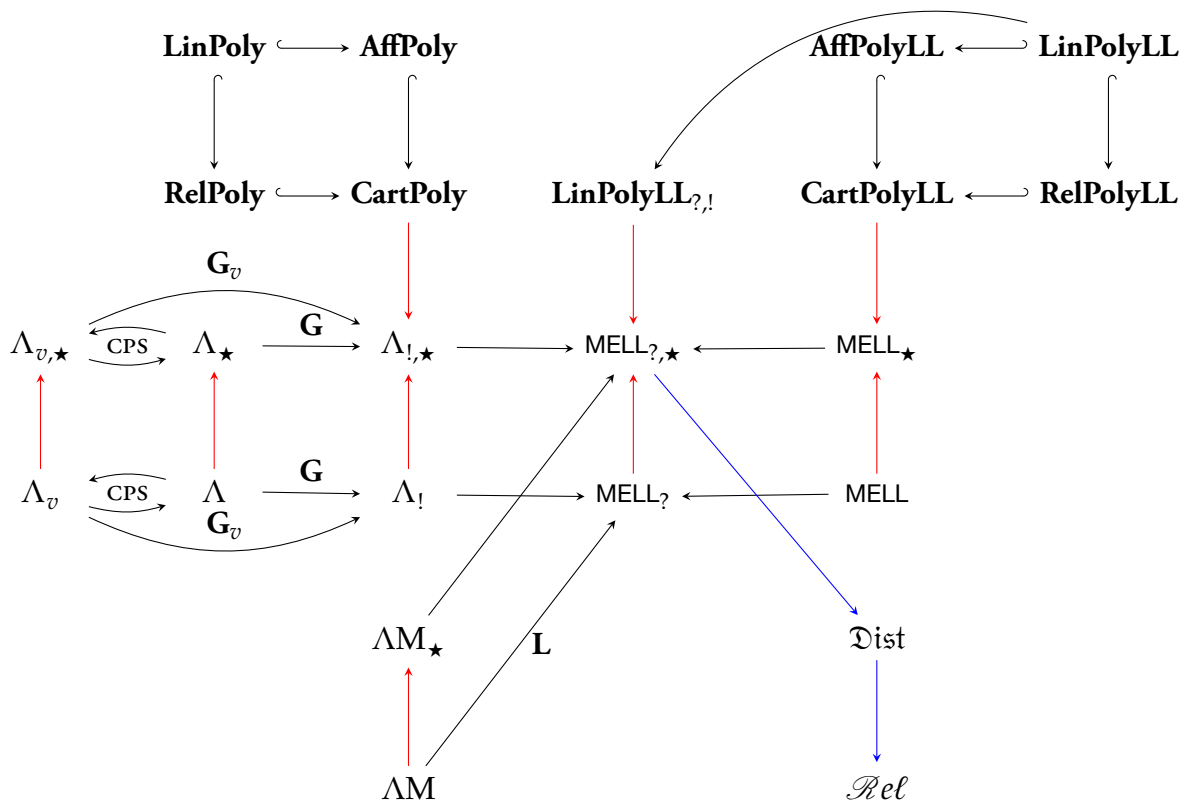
**LinPoly** **AffPoly** **AffPolyLL** **LinPolyLL**

**RelPoly** **CartPoly** $\mathbf{LinPolyLL}_{?,!}$ **CartPolyLL** **RelPolyLL**

$\mathbf{G}_v$

$\Lambda_{v,\star}$ CPS $\Lambda_\star$ $\mathbf{G}$ $\Lambda_{!,\star}$ $\mathsf{MELL}_{?,\star}$ $\mathsf{MELL}_\star$

$\Lambda_v$ CPS $\Lambda$ $\mathbf{G}$ $\Lambda_!$ $\mathsf{MELL}_?$ $\mathsf{MELL}$

$\mathbf{G}_v$

$\Lambda M_\star$ $\mathbf{L}$ $\mathfrak{Dist}$

$\Lambda M$ $\mathscr{Rel}$